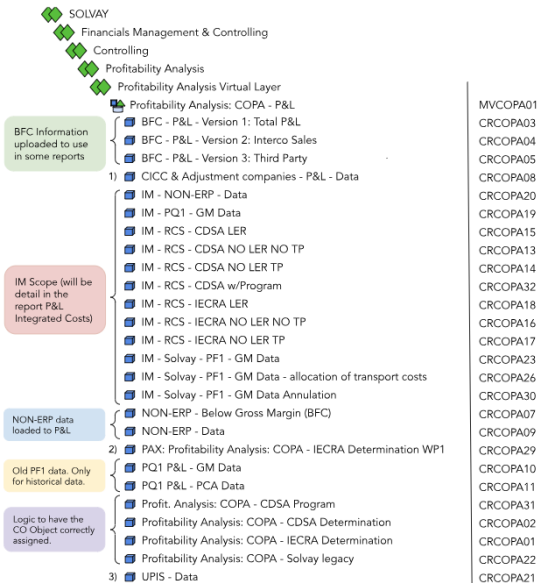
SOLVAY
Financials Management & Controlling
Controlling
Profitability Analysis
Profitability Analysis Virtual Layer
Profitability Analysis: COPA - P&L MVCOPA01

BFC Information uploaded to use in some reports

BFC - P&L - Version 1: Total P&L CRCOPA03
BFC - P&L - Version 2: Interco Sales CRCOPA04
BFC - P&L - Version 3: Third Party CRCOPA05
1) CICC & Adjustment companies - P&L - Data CRCOPA08

IM Scope (will be detail in the report P&L Integrated Costs)

IM - NON-ERP - Data CRCOPA20
IM - PQ1 - GM Data CRCOPA19
IM - RCS - CDSA LER CRCOPA15
IM - RCS - CDSA NO LER NO TP CRCOPA13
IM - RCS - CDSA NO LER TP CRCOPA14
IM - RCS - CDSA w/Program CRCOPA32
IM - RCS - IECRA LER CRCOPA18
IM - RCS - IECRA NO LER NO TP CRCOPA16
IM - RCS - IECRA NO LER TP CRCOPA17
IM - Solvay - PF1 - GM Data CRCOPA23
IM - Solvay - PF1 - GM Data - allocation of transport costs CRCOPA26
IM - Solvay - PF1 - GM Data Annulation CRCOPA30

NON-ERP data loaded to P&L

NON-ERP - Below Gross Margin (BFC) CRCOPA07
NON-ERP - Data CRCOPA09
2) PAX: Profitability Analysis: COPA - IECRA Determination WP1 CRCOPA29

Old PF1 data. Only for historical data.

PQ1 P&L - GM Data CRCOPA10
PQ1 P&L - PCA Data CRCOPA11

Logic to have the CO Object correctly assigned.

Profit. Analysis: COPA - CDSA Program CRCOPA31
Profitability Analysis: COPA - CDSA Determination CRCOPA02
Profitability Analysis: COPA - IECRA Determination CRCOPA01
Profitability Analysis: COPA - Solvay legacy CRCOPA22
3) UPIS - Data CRCOPA21